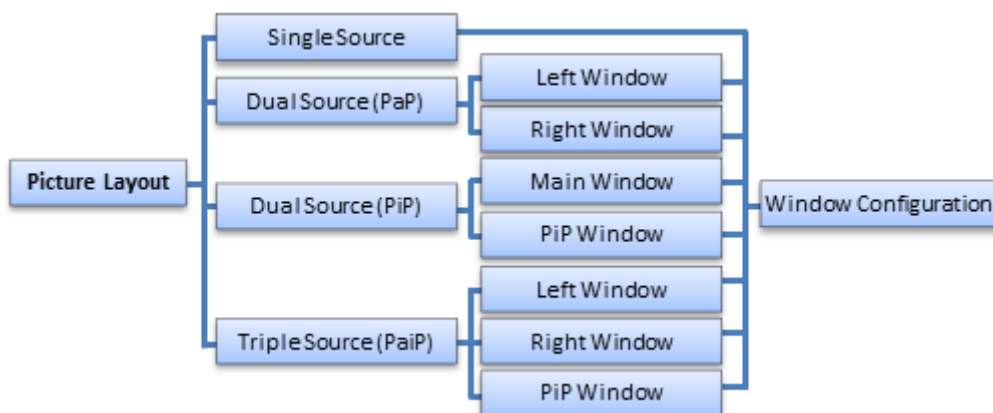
Picture Layout

Single Source

Dual Source (PaP)

Left Window

Right Window

Dual Source (PiP)

Main Window

PiP Window

Triple Source (PaiP)

Left Window

Right Window

PiP Window

Window Configuration